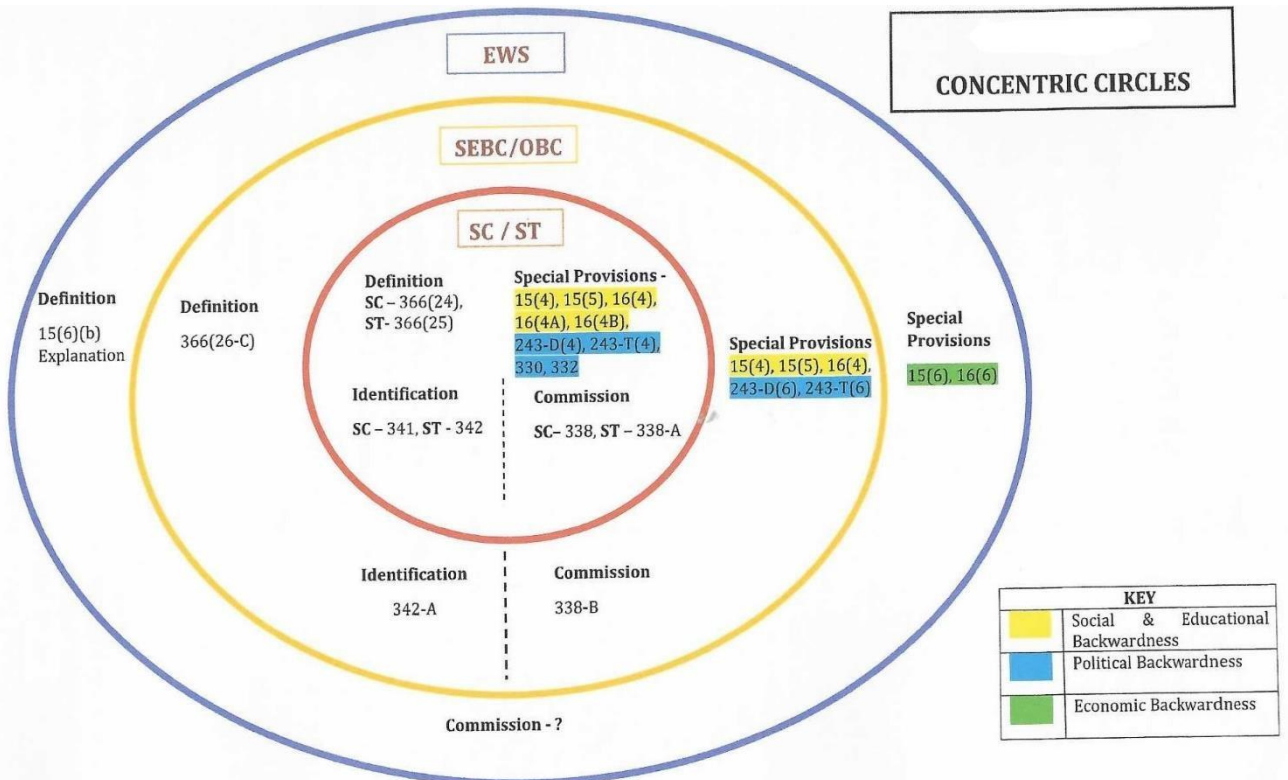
CONCENTRIC CIRCLES

EWS

SEBC/OBC

SC / ST

Definition
SC – 366(24),
ST- 366(25)

Special Provisions -
15(4), 15(5), 16(4), 16(4A), 16(4B), 243-D(4), 243-T(4), 330, 332

Identification
SC – 341, ST - 342

Commission
SC– 338, ST – 338-A

Definition
15(6)(b)
Explanation

Definition
366(26-C)

Special Provisions
15(4), 15(5), 16(4), 243-D(6), 243-T(6)

Special Provisions
15(6), 16(6)

Identification
342-A

Commission
338-B

Commission - ?

| KEY | |
|---|---|
| | Social & Educational Backwardness |
| | Political Backwardness |
| | Economic Backwardness |